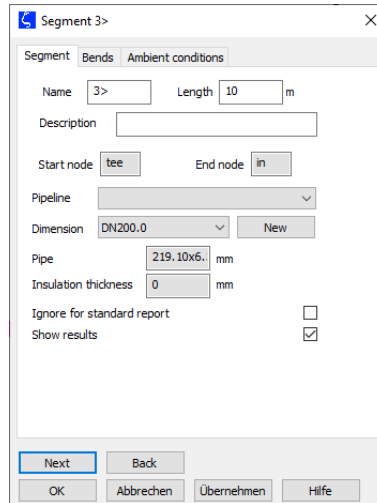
Segment 3>
×
Segment Bends Ambient conditions
Name 3> Length 10 m
Description
Start node tee End node in
Pipeline
Dimension DN200.0 New
Pipe 219.10x6.. mm
Insulation thickness 0 mm
Ignore for standard report
Show results
Next Back
OK Abbrechen Übernehmen Hilfe